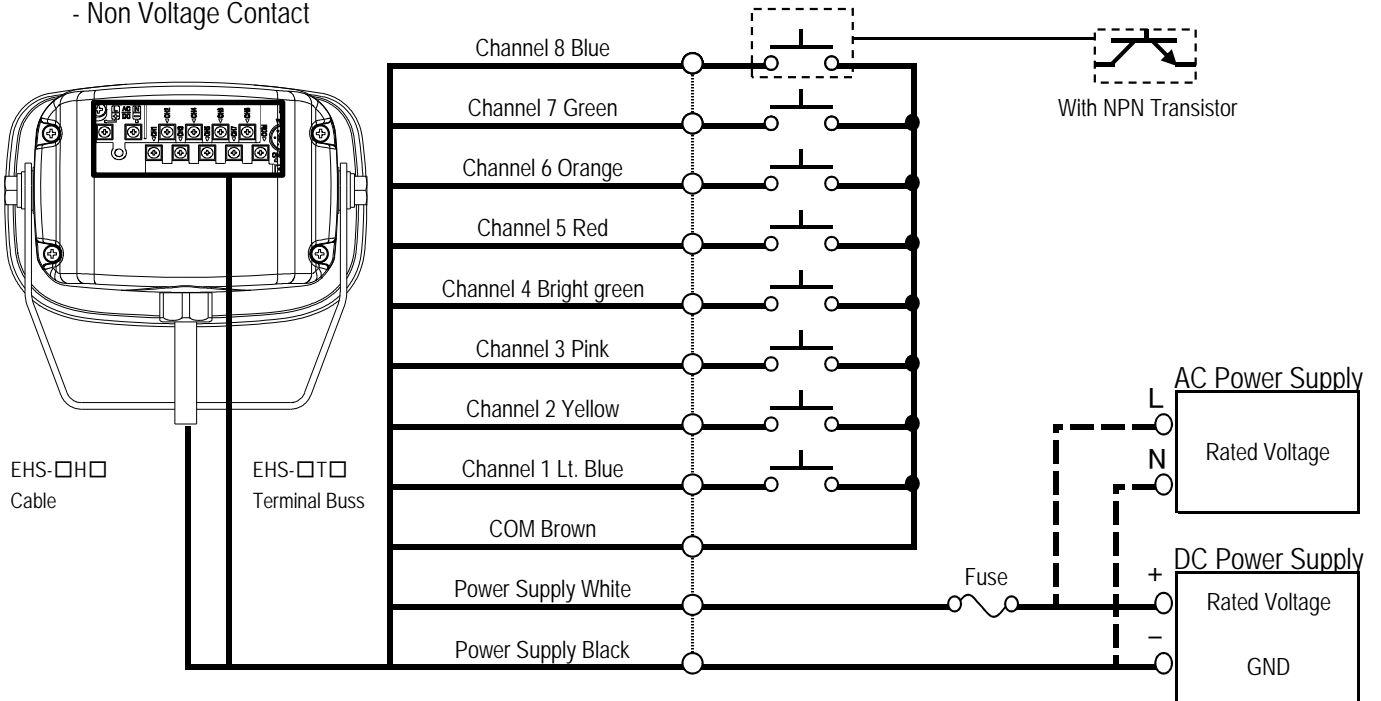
- Non Voltage Contact

Channel 8 Blue
Channel 7 Green
Channel 6 Orange
Channel 5 Red
Channel 4 Bright green
Channel 3 Pink
Channel 2 Yellow
Channel 1 Lt. Blue
COM Brown
Power Supply White
Power Supply Black

With NPN Transistor

EHS-□H□
Cable

EHS-□T□
Terminal Buss

AC Power Supply
L
N
Rated Voltage

Fuse

DC Power Supply
+
Rated Voltage
–
GND